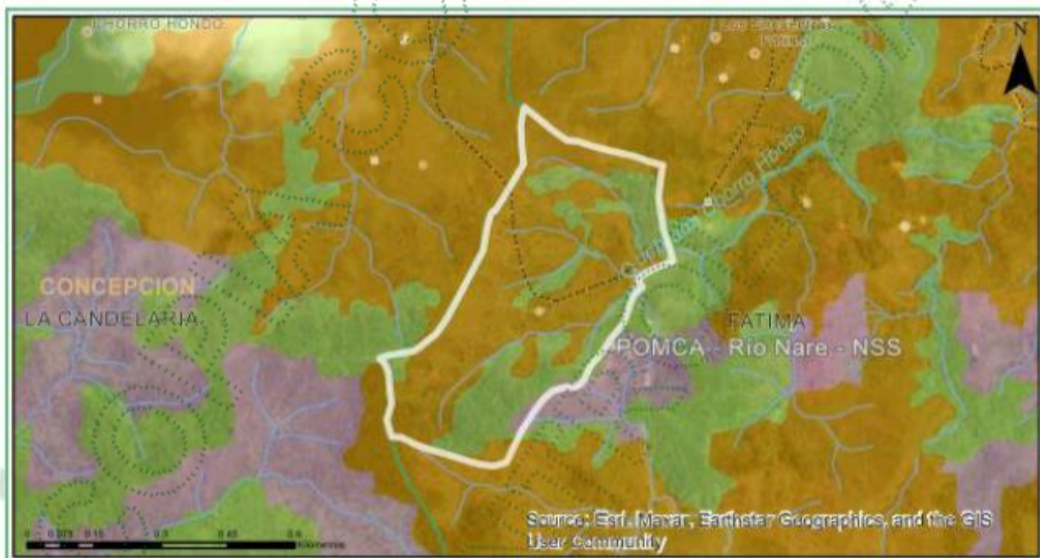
CHORRO HONDO

Los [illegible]

N

Quebrada Chorro Hondo

CONCEPCION

LA CANDELARIA

FATIMA

POMCA - Rio Nare - NSS

0 0.075 0.15 0.3 0.45 0.6 Kilometers

Source: Esri, Maxar, Earthstar Geographics, and the GIS User Community